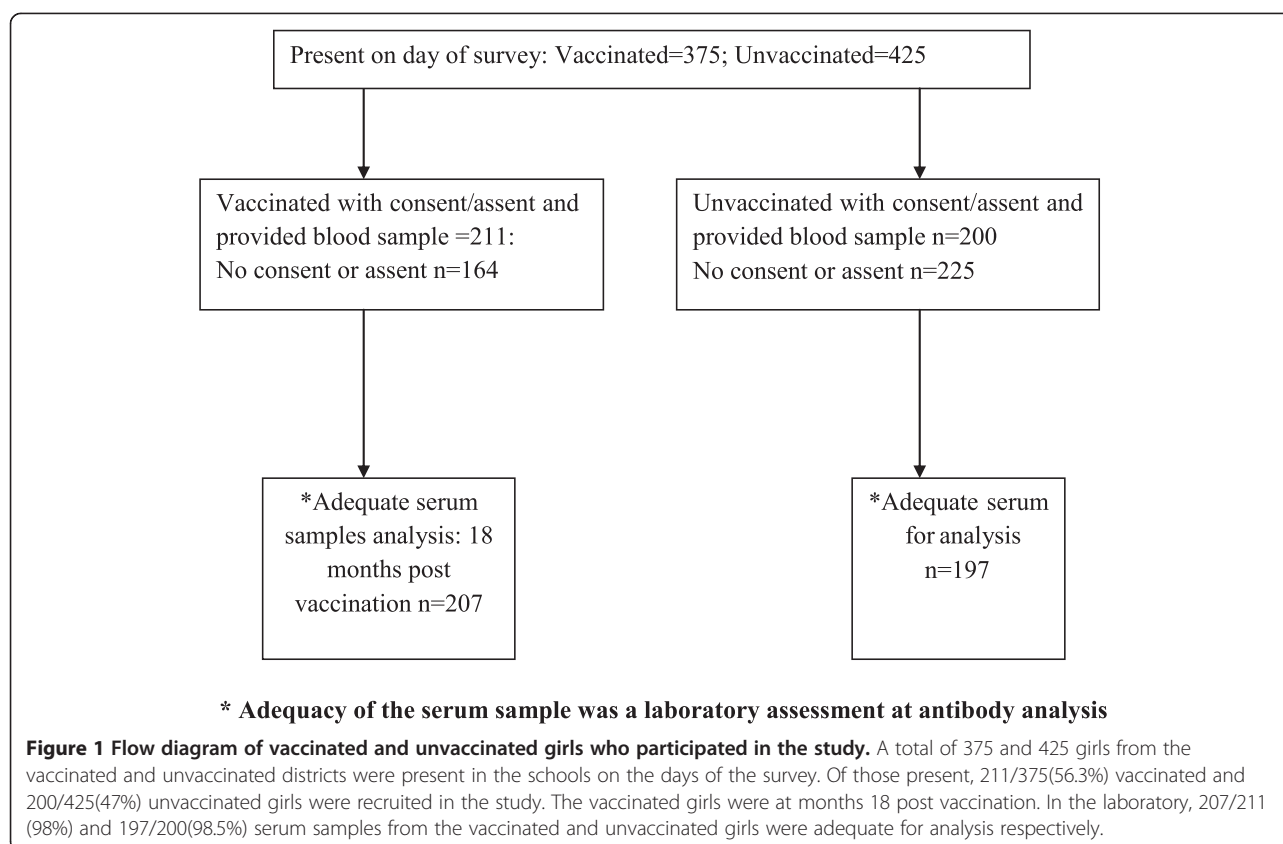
Present on day of survey: Vaccinated=375; Unvaccinated=425

Vaccinated with consent/assent and provided blood sample =211: No consent or assent n=164

Unvaccinated with consent/assent and provided blood sample n=200 No consent or assent n=225

*Adequate serum samples analysis: 18 months post vaccination n=207

*Adequate serum for analysis n=197

* Adequacy of the serum sample was a laboratory assessment at antibody analysis

**Figure 1 Flow diagram of vaccinated and unvaccinated girls who participated in the study.** A total of 375 and 425 girls from the vaccinated and unvaccinated districts were present in the schools on the days of the survey. Of those present, 211/375(56.3%) vaccinated and 200/425(47%) unvaccinated girls were recruited in the study. The vaccinated girls were at months 18 post vaccination. In the laboratory, 207/211 (98%) and 197/200(98.5%) serum samples from the vaccinated and unvaccinated girls were adequate for analysis respectively.